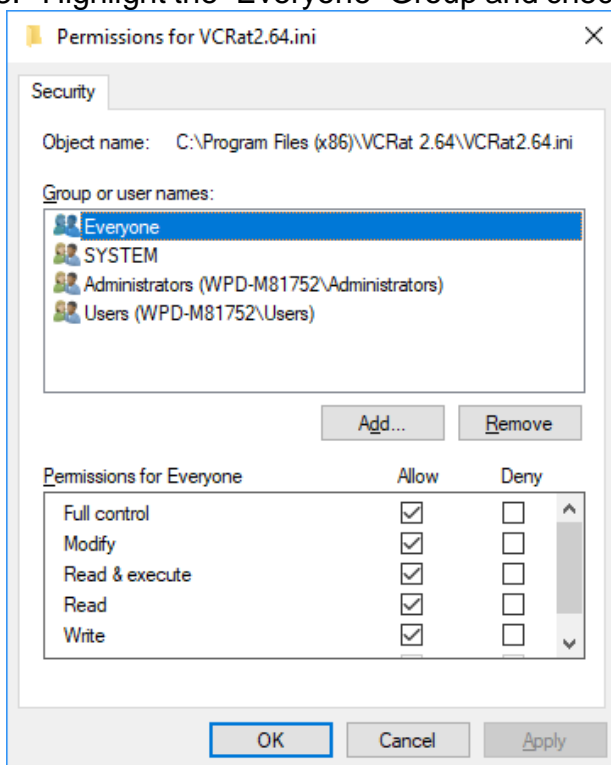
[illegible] Highlight the "Everyone" Group and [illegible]

Permissions for VCRat2.64.ini

Security

Object name: C:\Program Files (x86)\VCRat 2.64\VCRat2.64.ini

Group or user names:

Everyone
SYSTEM
Administrators (WPD-M81752\Administrators)
Users (WPD-M81752\Users)

Add...
Remove

| Permissions for Everyone | Allow | Deny |
|---|---|---|
| Full control | ☑ | ☐ |
| Modify | ☑ | ☐ |
| Read & execute | ☑ | ☐ |
| Read | ☑ | ☐ |
| Write | ☑ | ☐ |

OK
Cancel
Apply